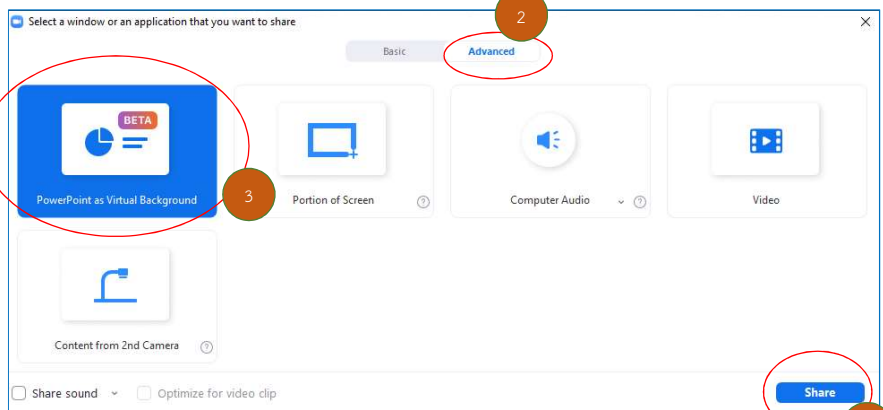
Select a window or an application that you want to share

×

2

Basic

Advanced

BETA

PowerPoint as Virtual Background

3

Portion of Screen

?

Computer Audio

?

Video

Content from 2nd Camera

?

Share sound

Optimize for video clip

Share